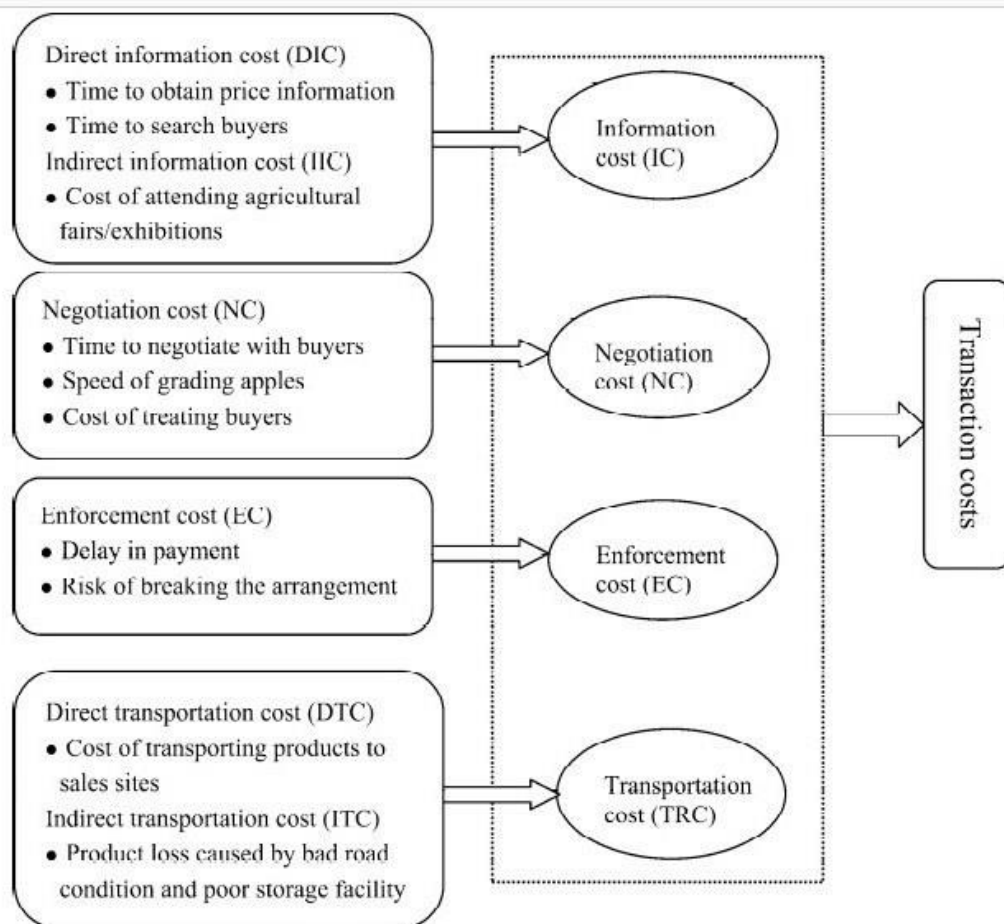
Direct information cost (DIC)
• Time to obtain price information
• Time to search buyers
Indirect information cost (IIC)
• Cost of attending agricultural fairs/exhibitions

Information cost (IC)

Negotiation cost (NC)
• Time to negotiate with buyers
• Speed of grading apples
• Cost of treating buyers

Negotiation cost (NC)

Enforcement cost (EC)
• Delay in payment
• Risk of breaking the arrangement

Enforcement cost (EC)

Direct transportation cost (DTC)
• Cost of transporting products to sales sites
Indirect transportation cost (ITC)
• Product loss caused by bad road condition and poor storage facility

Transportation cost (TRC)

Transaction costs